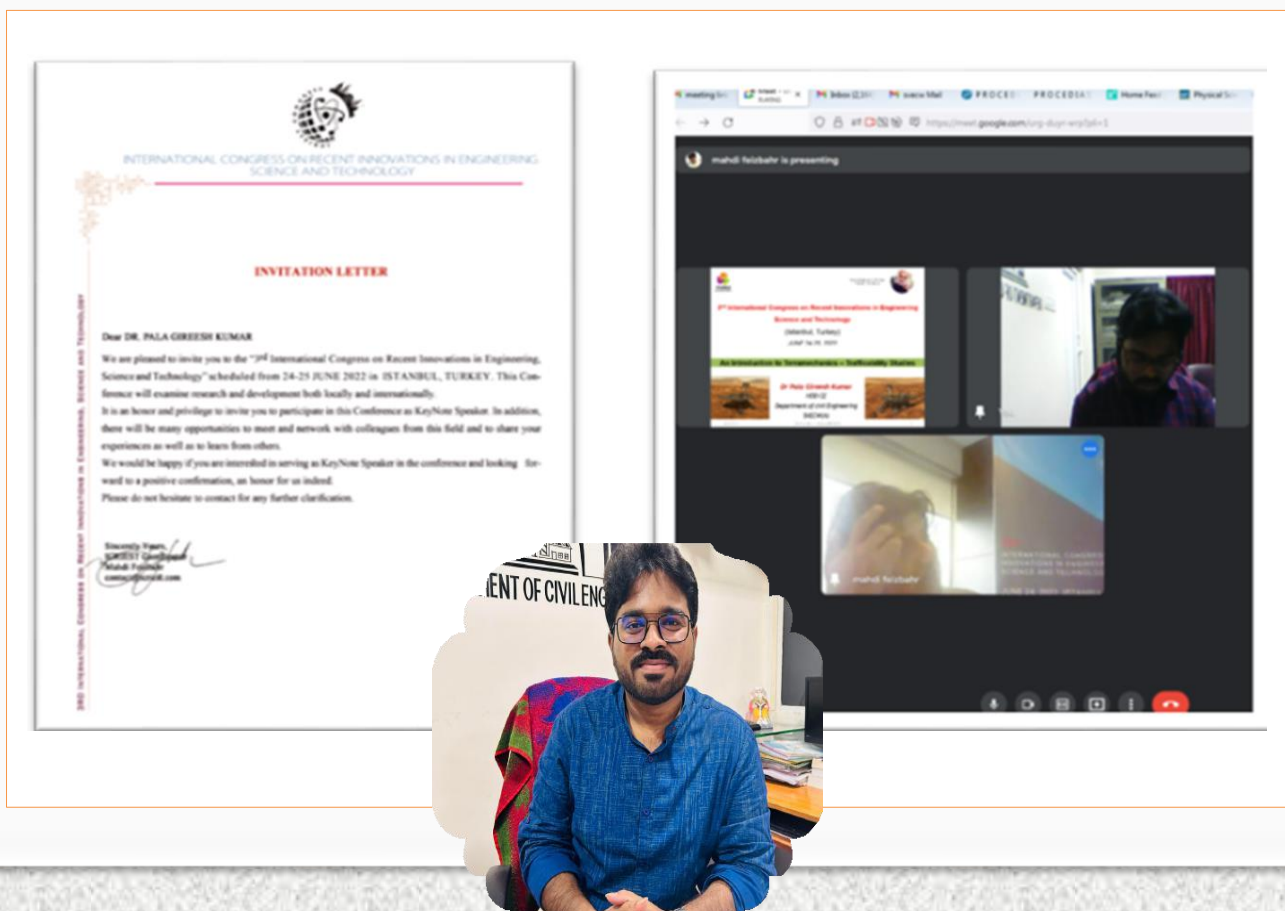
INTERNATIONAL CONGRESS ON RECENT INNOVATIONS IN ENGINEERING SCIENCE AND TECHNOLOGY

3RD INTERNATIONAL CONGRESS ON RECENT INNOVATIONS IN ENGINEERING, SCIENCE AND TECHNOLOGY

INVITATION LETTER

Dear DR. PALA GIREESH KUMAR

We are pleased to invite you to the "3rd International Congress on Recent Innovations in Engineering, Science and Technology" scheduled from 24-25 JUNE 2022 in ISTANBUL, TURKEY. This Conference will examine research and development both locally and internationally.

It is an honor and privilege to invite you to participate in this Conference as KeyNote Speaker. In addition, there will be many opportunities to meet and network with colleagues from this field and to share your experiences as well as to learn from others.

We would be happy if you are interested in serving as KeyNote Speaker in the conference and looking forward to a positive confirmation, an honor for us indeed.

Please do not hesitate to contact for any further clarification.

Sincerely Yours,
ICRIEST Coordinator
Mahdi Feizbahr
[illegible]

meeting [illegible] | Inbox | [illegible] Mail | PROCE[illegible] | PROCEDIA | Home Feed | Physical Sci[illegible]

https://meet.google.com/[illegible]

mahdi feizbahr is presenting

3rd International Congress on Recent Innovations in Engineering Science and Technology
(Istanbul, Turkey)
JUNE 24-25, 2022
An Introduction to Terramechanics – Trafficability Studies
Dr Pala Gireesh Kumar
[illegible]
Department of Civil Engineering
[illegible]

mahdi feizbahr

3rd INTERNATIONAL CONGRESS ON RECENT INNOVATIONS IN ENGINEERING SCIENCE AND TECHNOLOGY

ENT OF CIVIL ENG